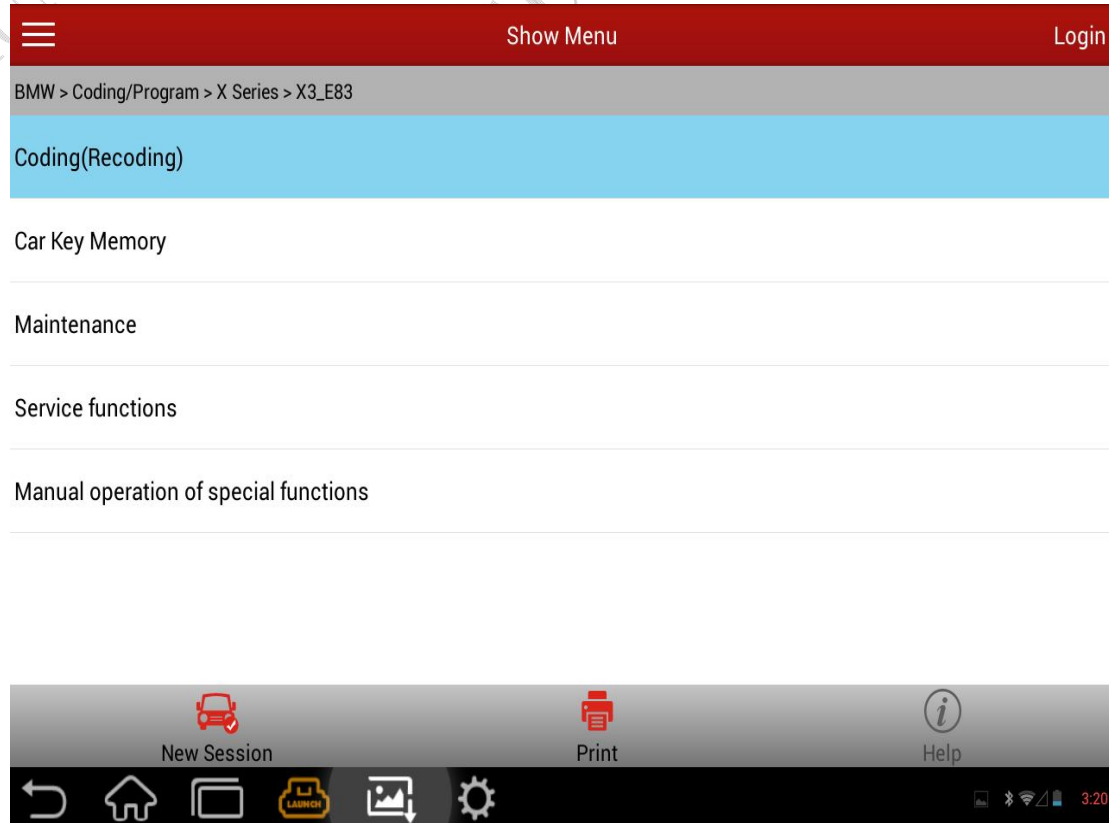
Show Menu

Login

BMW > Coding/Program > X Series > X3_E83

Coding(Recoding)

Car Key Memory

Maintenance

Service functions

Manual operation of special functions

New Session

Print

Help

LAUNCH

3:20